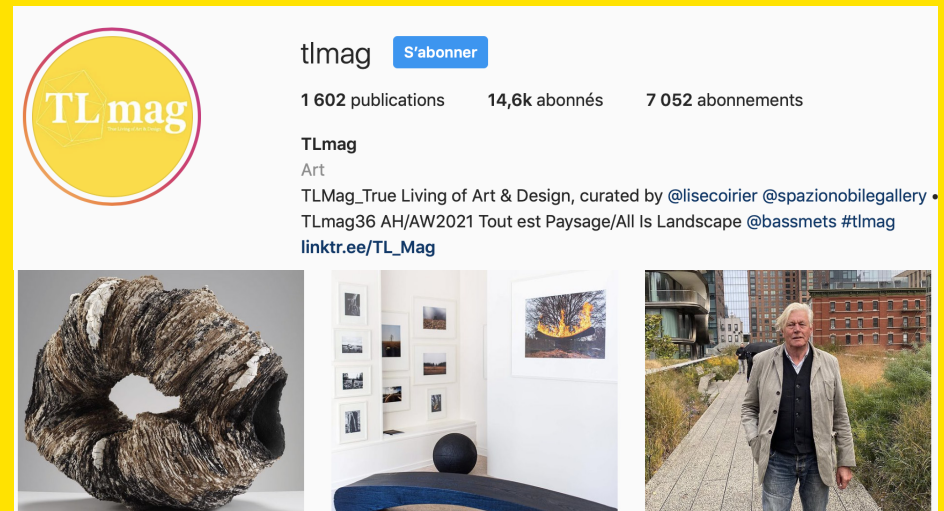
TLmag
True Living of Art & Design

tlmag S'abonner

1 602 publications 14,6k abonnés 7 052 abonnements

TLmag
Art
TLMag_True Living of Art & Design, curated by @lisecoirier @spazionobilegallery •
TLmag36 AH/AW2021 Tout est Paysage/All Is Landscape @bassmets #tlmag
linktr.ee/TL_Mag